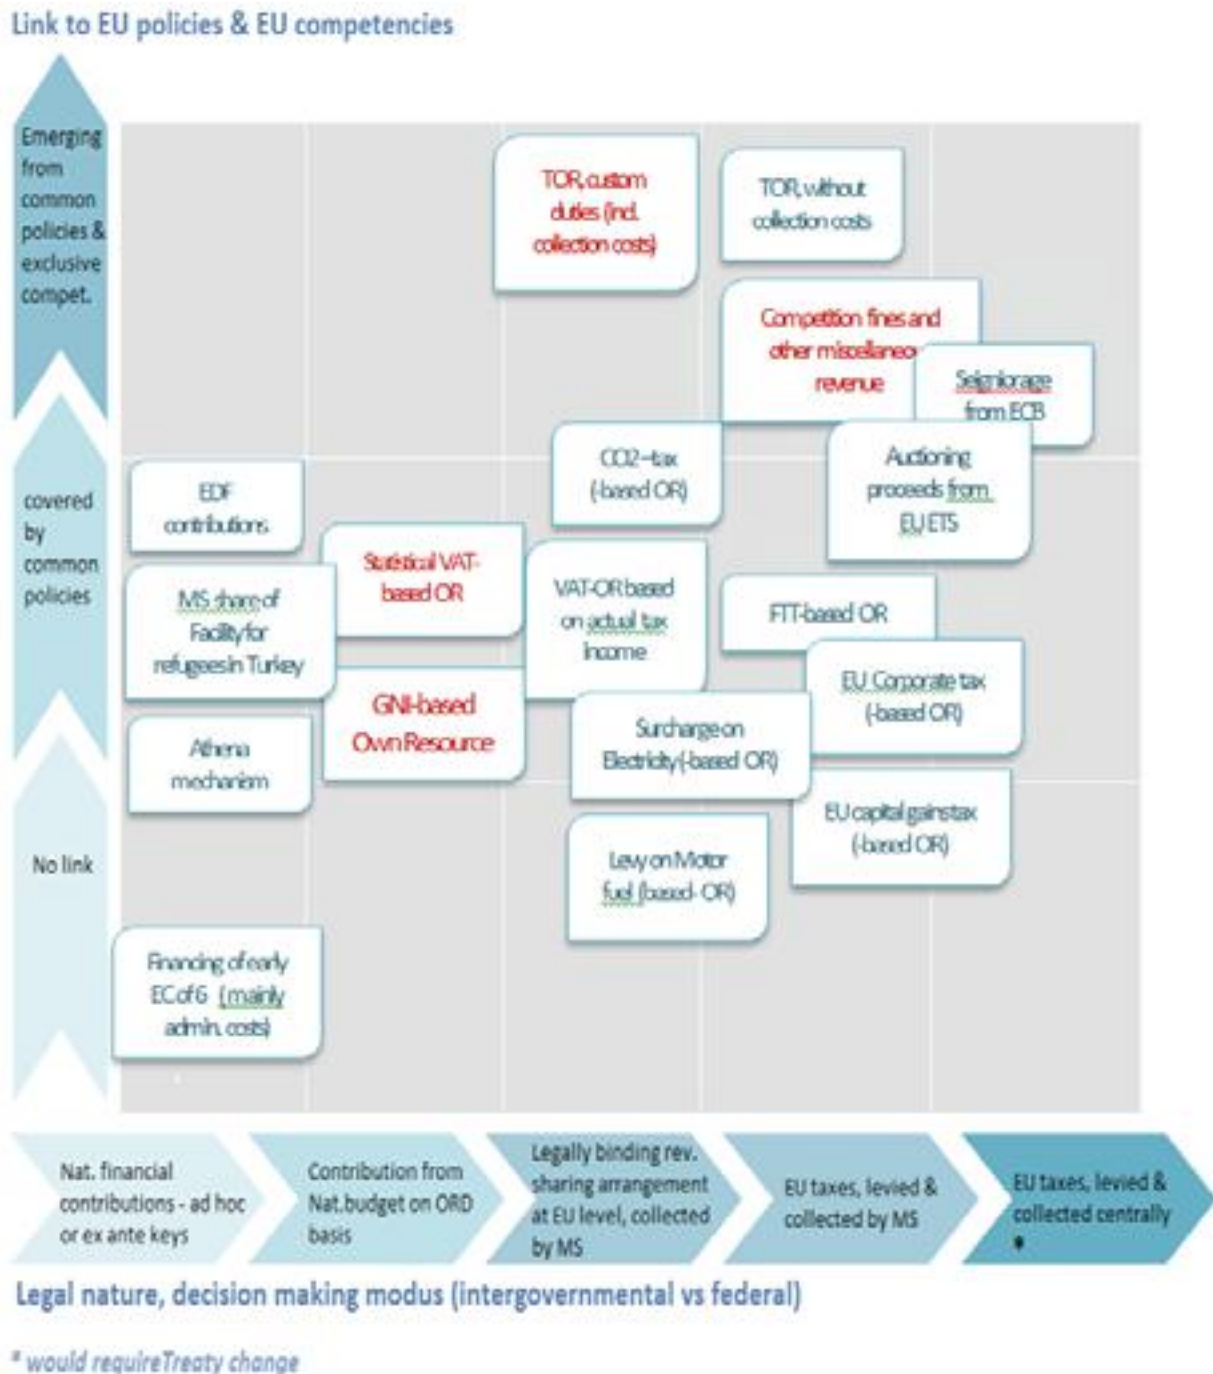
Link to EU policies & EU competencies

Emerging from common policies & exclusive compet.

covered by common policies

No link

TOR, custom duties (incl. collection costs)

TOR, without collection costs

Competition fines and other miscellaneo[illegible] revenue

Seigniorage from ECB

CO2–tax (-based OR)

Auctioning proceeds from EU ETS

EDF contributions

Statistical VAT-based OR

VAT-OR based on actual tax income

FTT-based OR

MS share of Facility for refugees in Turkey

GNI-based Own Resource

EU Corporate tax (-based OR)

Athena mechanism

Surcharge on Electricity (-based OR)

EU capital gains tax (-based OR)

Levy on Motor fuel (based- OR)

Financing of early EC of 6 (mainly admin. costs)

Nat. financial contributions - ad hoc or ex ante keys

Contribution from Nat.budget on ORD basis

Legally binding rev. sharing arrangement at EU level, collected by MS

EU taxes, levied & collected by MS

EU taxes, levied & collected centrally *

Legal nature, decision making modus (intergovernmental vs federal)

* would require Treaty change